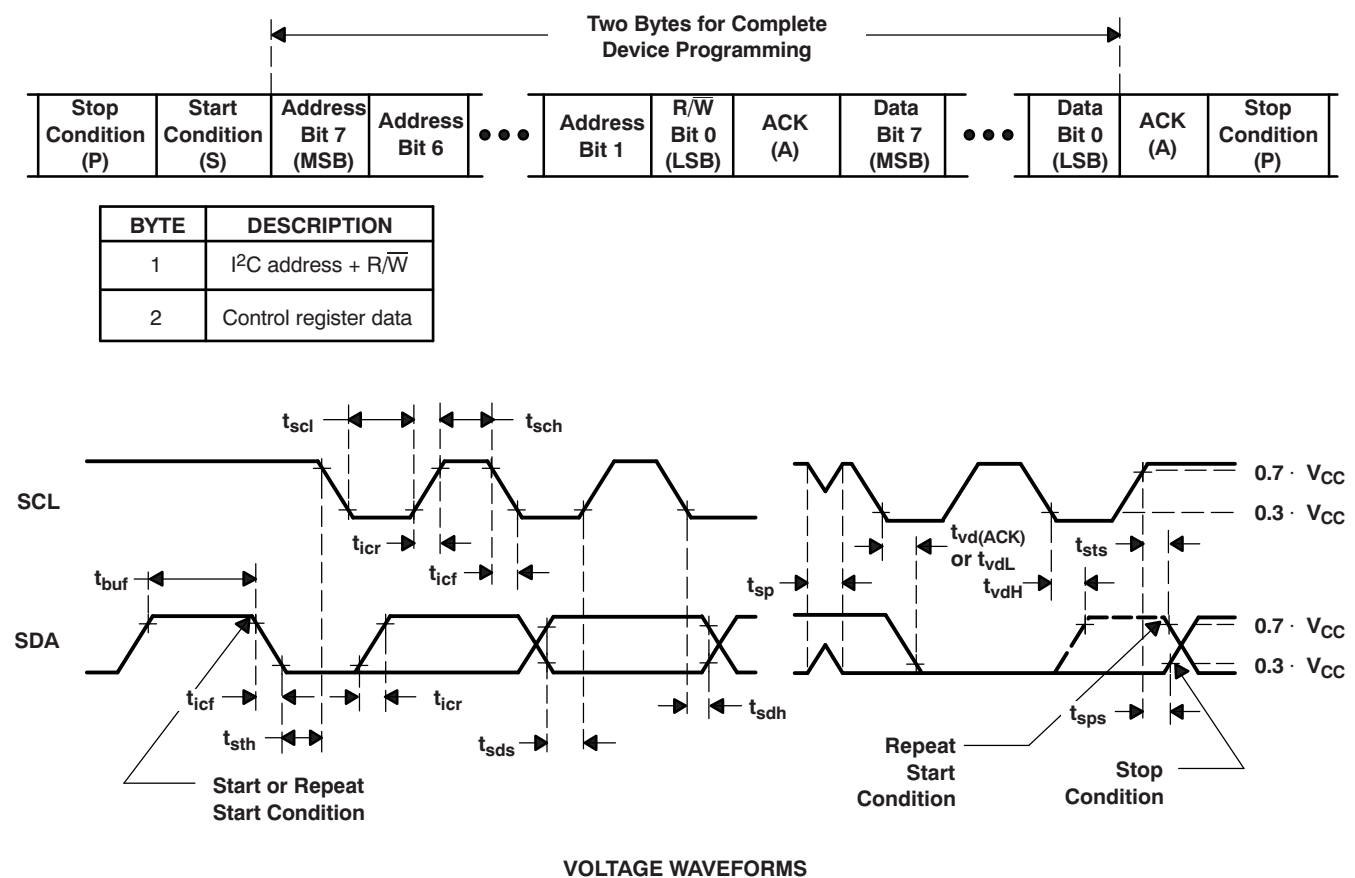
Two Bytes for Complete Device Programming

| Stop Condition (P) | Start Condition (S) | Address Bit 7 (MSB) | Address Bit 6 | ••• | Address Bit 1 | R/$\overline{W}$ Bit 0 (LSB) | ACK (A) | Data Bit 7 (MSB) | ••• | Data Bit 0 (LSB) | ACK (A) | Stop Condition (P) |
|---|---|---|---|---|---|---|---|---|---|---|---|---|

| BYTE | DESCRIPTION |
|---|---|
| 1 | I$^2$C address + R/$\overline{W}$ |
| 2 | Control register data |

$t_{scl}$ $t_{sch}$

SCL

$t_{icr}$

$t_{icf}$

$t_{buf}$

SDA

$t_{icf}$ $t_{icr}$

$t_{sth}$

$t_{sds}$

$t_{sdh}$

Start or Repeat Start Condition

$t_{sp}$

$t_{vd(ACK)}$ or $t_{vdL}$

$t_{vdH}$

$t_{sts}$

0.7 · $V_{CC}$

0.3 · $V_{CC}$

0.7 · $V_{CC}$

0.3 · $V_{CC}$

$t_{sps}$

Repeat Start Condition

Stop Condition

VOLTAGE WAVEFORMS